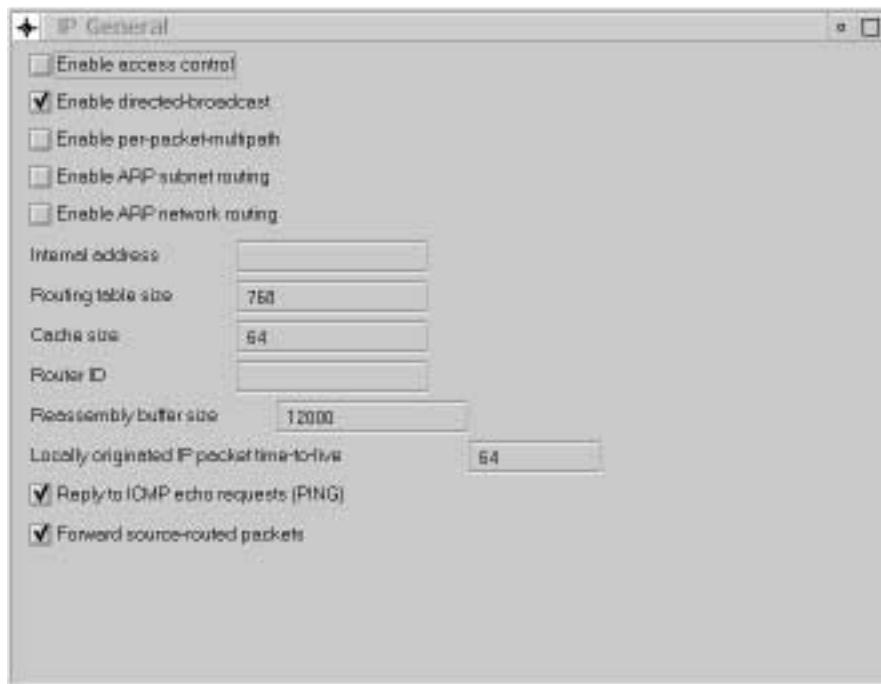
IP General

Enable access control

Enable directed-broadcast

Enable per-packet-multipath

Enable ARP subnet routing

Enable ARP network routing

Internal address

Routing table size 768

Cache size 64

Router ID

Reassembly buffer size 12000

Locally originated IP packet time-to-live 64

Reply to ICMP echo requests (PING)

Forward source-routed packets